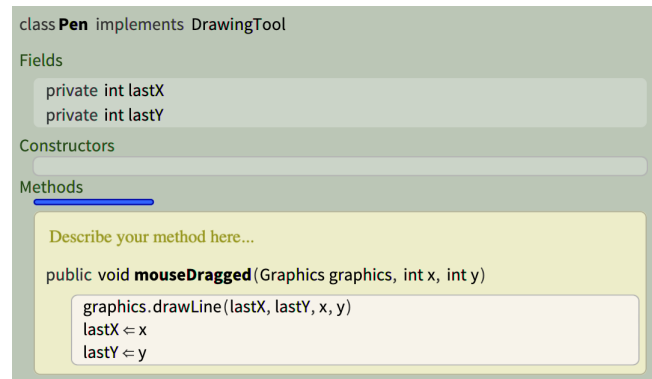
class Pen implements DrawingTool

Fields

private int lastX
private int lastY

Constructors

Methods

Describe your method here...

public void mouseDragged(Graphics graphics, int x, int y)

graphics.drawLine(lastX, lastY, x, y)
lastX ⇐ x
lastY ⇐ y